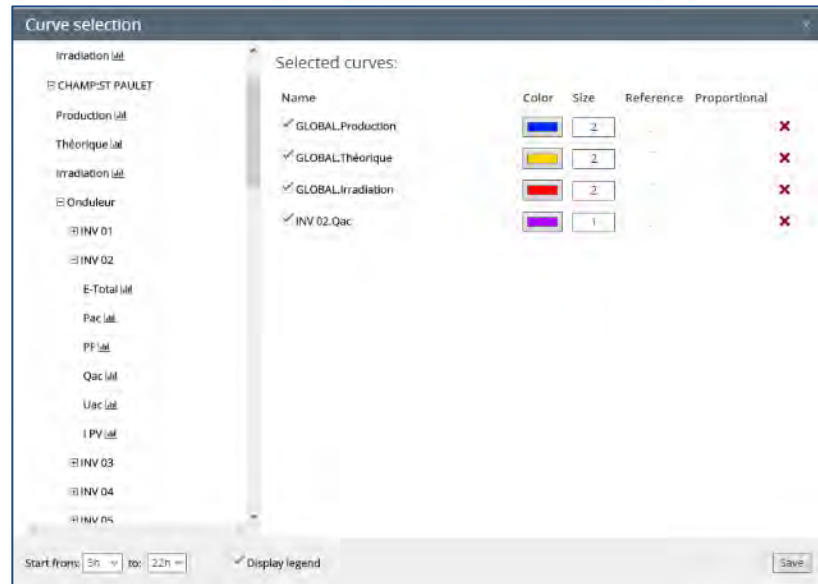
Curve selection

Irradiation
⊟ CHAMP:ST PAULET
Production
Théorique
Irradiation
⊟ Onduleur
⊞ INV 01
⊟ INV 02
E-Total
Pac
PF
Qac
Uac
I PV
⊞ INV 03
⊞ INV 04
⊞ INV 05

Selected curves:

| Name | Color | Size | Reference | Proportional | |
|---|---|---|---|---|---|
| ✓ GLOBAL.Production | | 2 | - | | ✖ |
| ✓ GLOBAL.Théorique | | 2 | - | | ✖ |
| ✓ GLOBAL.Irradiation | | 2 | - | | ✖ |
| ✓ INV 02.Qac | | 1 | - | | ✖ |

Start from: 5h to: 22h ✓ Display legend Save